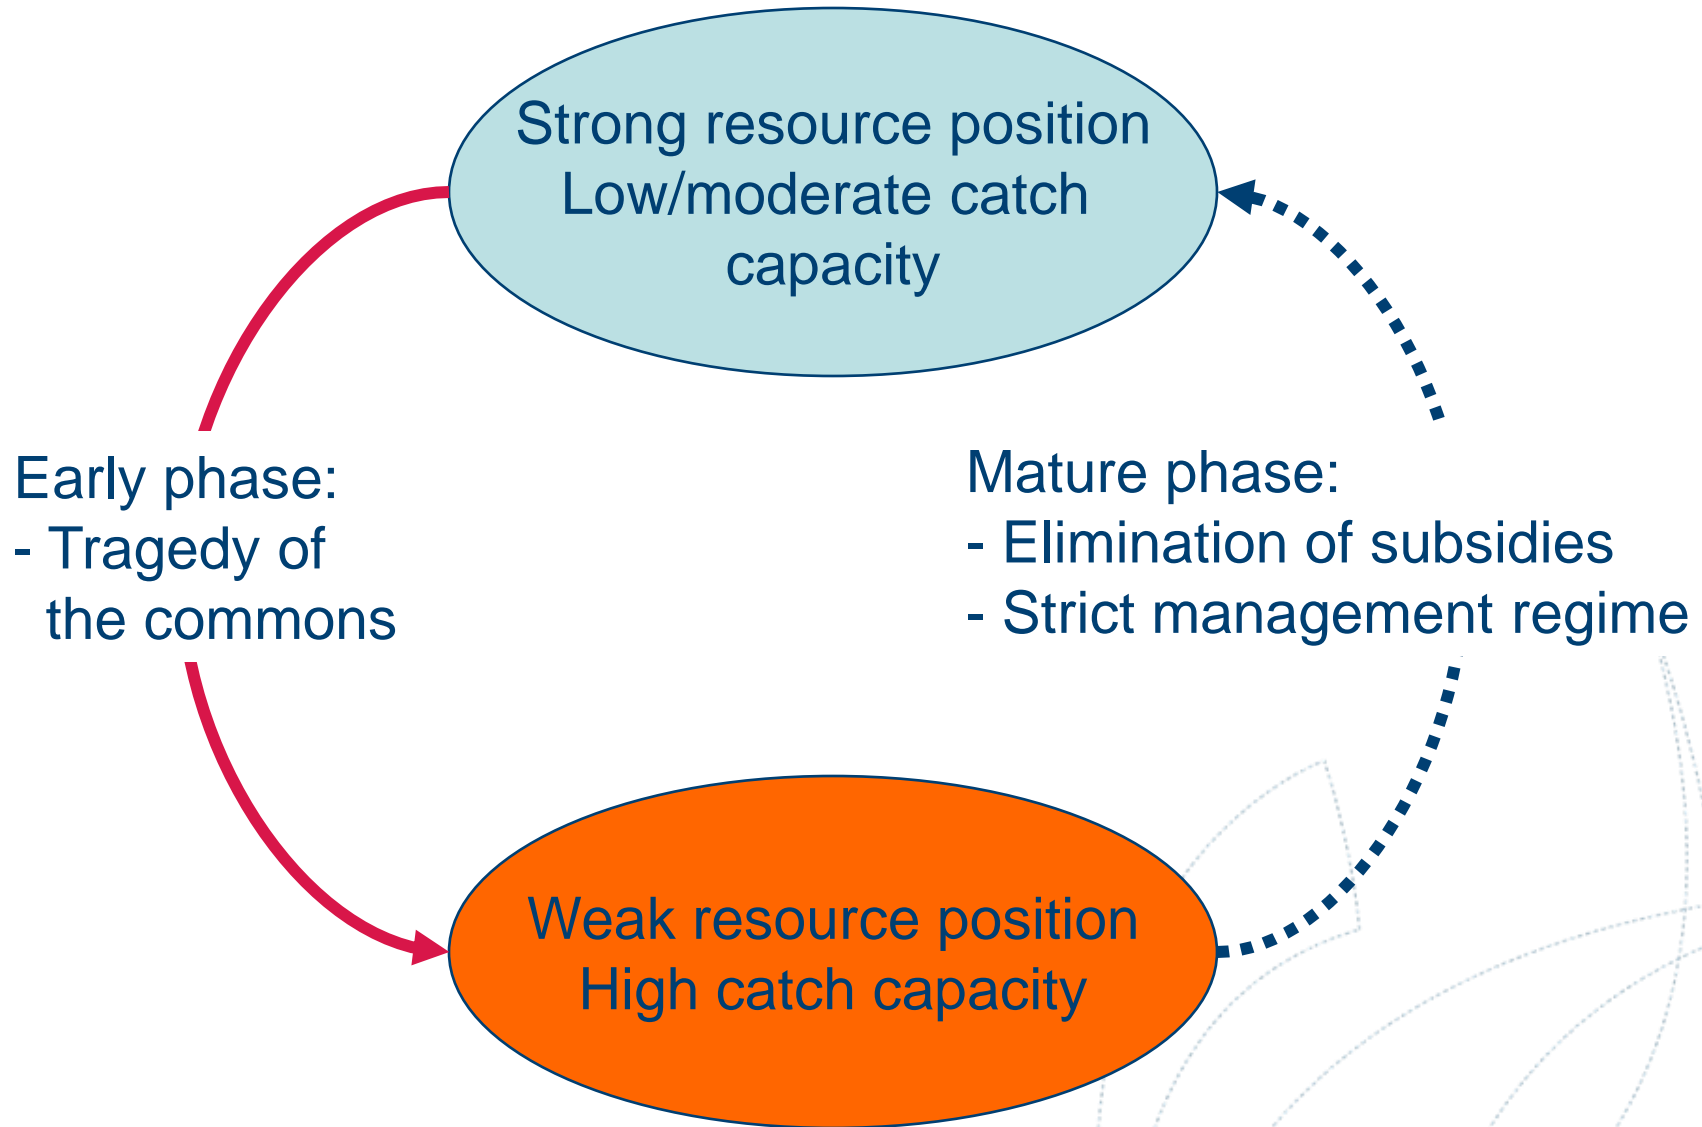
Strong resource position
Low/moderate catch capacity

Early phase:
- Tragedy of the commons

Mature phase:
- Elimination of subsidies
- Strict management regime

Weak resource position
High catch capacity